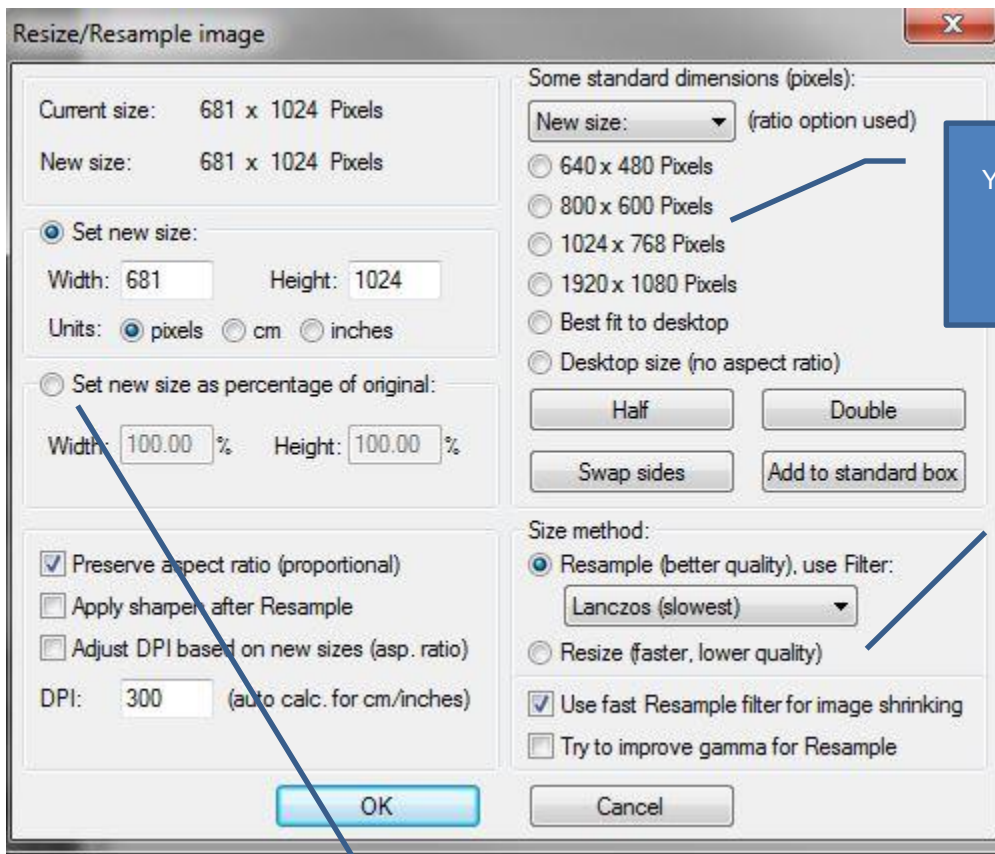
Resize/Resample image

Current size: 681 x 1024 Pixels

New size: 681 x 1024 Pixels

Set new size:

Width: 681 Height: 1024

Units: pixels cm inches

Set new size as percentage of original:

Width: 100.00 % Height: 100.00 %

Preserve aspect ratio (proportional)

Apply sharpen after Resample

Adjust DPI based on new sizes (asp. ratio)

DPI: 300 (auto calc. for cm/inches)

Some standard dimensions (pixels):

New size: (ratio option used)

640 x 480 Pixels

800 x 600 Pixels

1024 x 768 Pixels

1920 x 1080 Pixels

Best fit to desktop

Desktop size (no aspect ratio)

Half

Double

Swap sides

Add to standard box

Size method:

Resample (better quality), use Filter:

Lanczos (slowest)

Resize (faster, lower quality)

Use fast Resample filter for image shrinking

Try to improve gamma for Resample

OK

Cancel

Y